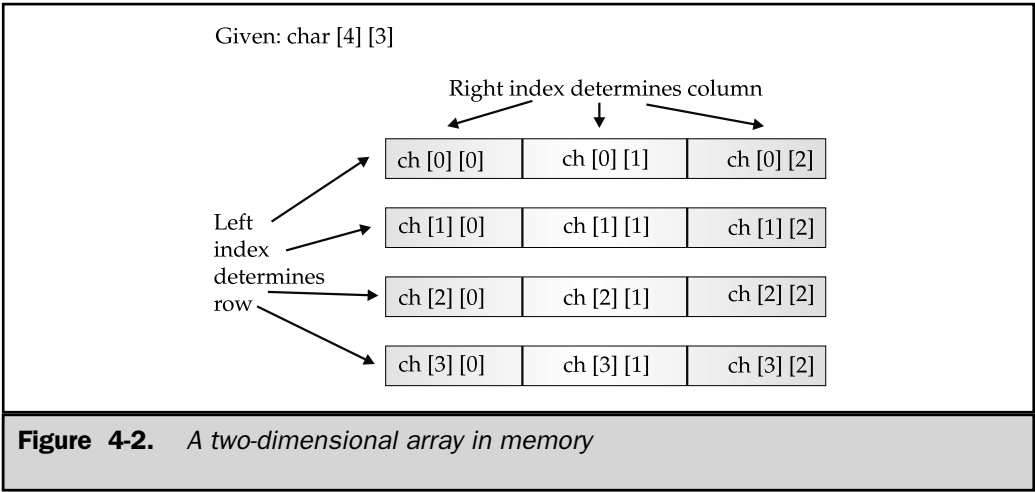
Given: char [4] [3]

Right index determines column

Left index determines row

| ch [0] [0] | ch [0] [1] | ch [0] [2] |
|---|---|---|
| ch [1] [0] | ch [1] [1] | ch [1] [2] |
| ch [2] [0] | ch [2] [1] | ch [2] [2] |
| ch [3] [0] | ch [3] [1] | ch [3] [2] |

**Figure 4-2.** *A two-dimensional array in memory*